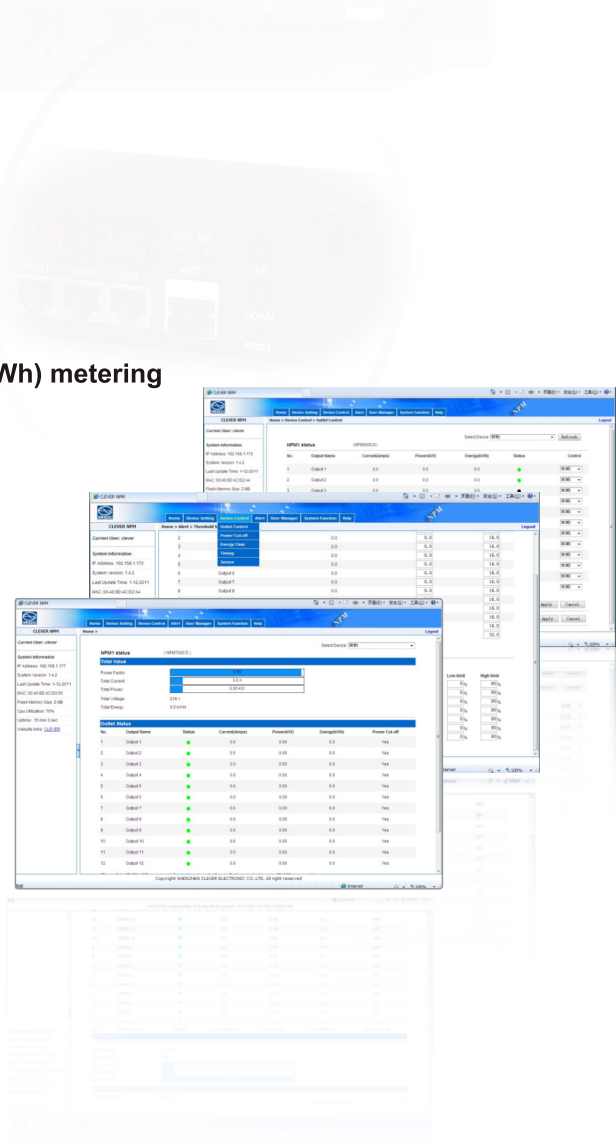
Wh) metering

CLEVER NPM

Home | Device Setting | Device Control | Alert | User Manager | System Function | Help

NPM

Home > Device Control > Outlet Control

Logout

Current User: clever

System Information

IP Address: 192.168.1.173

System Version: 1.4.2

Last Update Time: 1-12-2011

MAC: 00:40:8D:4C:D2:A4

Flash Memory Size: 2 MB

Select Device: NPM1

Refresh

NPM1 status

No. | Output Name | Current(Amps) | Power(kW) | Energy(kWh) | Status | Control

1 | Output 1 | 0.0 | 0.0 | 0.0

2 | Output 2 | 0.0 | 0.0 | 0.0

3 | Output 3 | 0.0 | 0.0 | 0.0

CLEVER NPM

Home | Device Setting | Device Control | Alert | User Manager | System Function | Help

Home > Alert > Threshold S

Outlet Control

Power Cut-off

Energy Clear

Timing

Sensor

Logout

Current User: clever

System Information

IP Address: 192.168.1.173

System Version: 1.4.2

Last Update Time: 1-12-2011

MAC: 00:40:8D:4C:D2:A4

2 | 0.0 | 0.0 | 16.0

3 | 0.0 | 0.0 | 16.0

4 | 0.0 | 0.0 | 16.0

5 | 0.0 | 0.0 | 16.0

6 | Output 6 | 0.0 | 0.0 | 16.0

7 | Output 7 | 0.0 | 0.0 | 16.0

8 | Output 8 | 0.0 | 0.0 | 16.0

16.0

16.0

16.0

32.0

Apply | Cancel

Apply | Cancel

Low limit | High limit

0% | 80%

0% | 80%

0% | 80%

0% | 80%

0% | 80%

0% | 80%

0% | 80%

Internet

100%

CLEVER NPM

Home | Device Setting | Device Control | Alert | User Manager | System Function | Help

NPM

Home >

Logout

Current User: clever

System Information

IP Address: 192.168.1.177

System Version: 1.4.2

Last Update Time: 1-12-2011

MAC: 00:40:8D:4C:D0:50

Flash Memory Size: 2 MB

Cpu Utilization: 75%

Uptime: 16 min 3 sec

Website links: CLEVER

Select Device: NPM1

NPM1 status

( NPM700 D )

Total Value

Power Factor: 0.00

Total Current: 0.0 A

Total Power: 0.00 kW

Total Voltage: 219 V

Total Energy: 0.0 KWH

Outlet Status

| No. | Output Name | Status | Current(Amps) | Power(kW) | Energy(kWh) | Power Cut-off |
|---|---|---|---|---|---|---|
| 1 | Output 1 | | 0.0 | 0.00 | 0.0 | Yes |
| 2 | Output 2 | | 0.0 | 0.00 | 0.0 | Yes |
| 3 | Output 3 | | 0.0 | 0.05 | 0.0 | Yes |
| 4 | Output 4 | | 0.0 | 0.00 | 0.0 | Yes |
| 5 | Output 5 | | 0.0 | 0.00 | 0.0 | Yes |
| 6 | Output 6 | | 0.0 | 0.00 | 0.0 | Yes |
| 7 | Output 7 | | 0.0 | 0.00 | 0.0 | Yes |
| 8 | Output 8 | | 0.0 | 0.00 | 0.0 | Yes |
| 9 | Output 9 | | 0.0 | 0.00 | 0.0 | Yes |
| 10 | Output 10 | | 0.0 | 0.00 | 0.0 | Yes |
| 11 | Output 11 | | 0.0 | 0.00 | 0.0 | Yes |
| 12 | Output 12 | | 0.0 | 0.00 | 0.0 | Yes |

Copyright SHENZHEN CLEVER ELECTRONIC CO.,LTD. All right reserved

Internet

100%